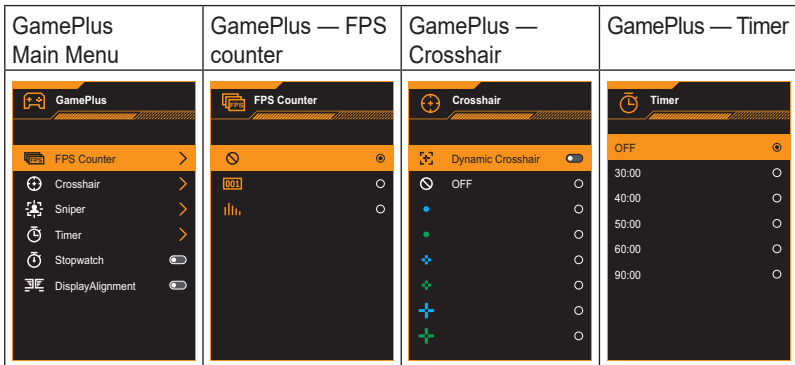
| GamePlus Main Menu | GamePlus — FPS counter | GamePlus — Crosshair | GamePlus — Timer |
|---|---|---|---|
| GamePlus<br>FPS Counter<br>Crosshair<br>Sniper<br>Timer<br>Stopwatch<br>DisplayAlignment | FPS Counter<br>001 | Crosshair<br>Dynamic Crosshair<br>OFF | Timer<br>OFF<br>30:00<br>40:00<br>50:00<br>60:00<br>90:00 |